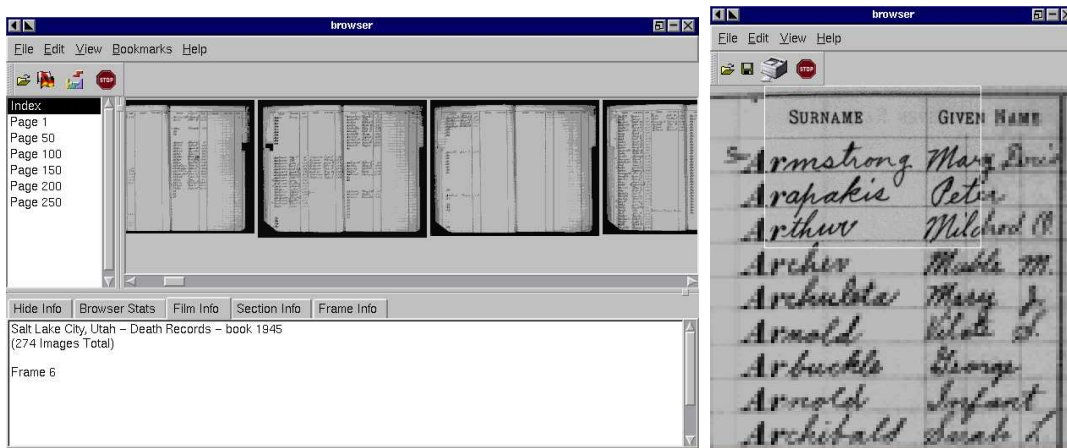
browser

File Edit View Bookmarks Help

Index
Page 1
Page 50
Page 100
Page 150
Page 200
Page 250

Hide Info | Browser Stats | Film Info | Section Info | Frame Info

Salt Lake City, Utah – Death Records – book 1945
(274 Images Total)

Frame 6

browser

File Edit View Help

| SURNAME | GIVEN NAME |
|---|---|
| Armstrong | Mary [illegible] |
| Arapakis | Peter |
| Arthur | Mildred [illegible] |
| Archer | Mable M. |
| Archuleta | Mary J. |
| Arnold | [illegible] J. |
| Arbuckle | George |
| Arnold | Infant |
| Archibald | Sarah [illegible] |